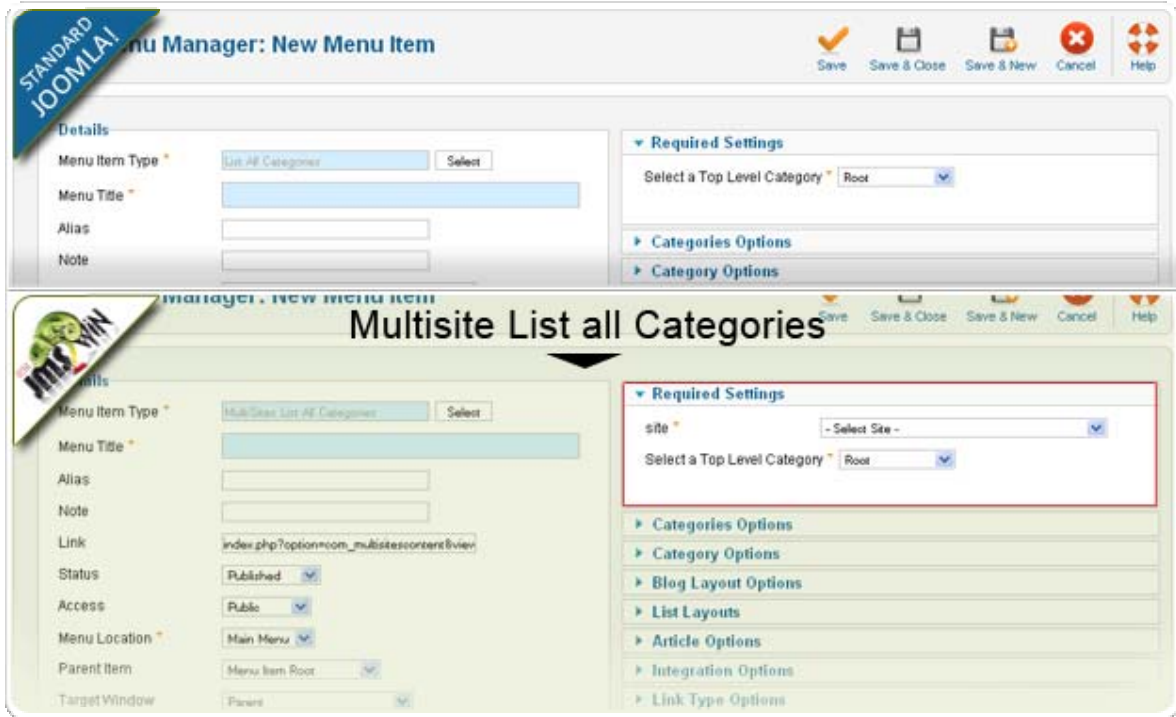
STANDARD JOOMLA!

nu Manager: New Menu Item

Save Save & Close Save & New Cancel Help

Details

Menu Item Type * List All Categories Select

Menu Title *

Alias

Note

▾ Required Settings

Select a Top Level Category * Root

▸ Categories Options

▸ Category Options

Manager: New Menu Item

Multisite List all Categories

Save Save & Close Save & New Cancel Help

JMS

ails

Menu Item Type * MultiSites List All Categories Select

Menu Title *

Alias

Note

Link index.php?option=com_multisitescontent&view

Status Published

Access Public

Menu Location * Main Menu

Parent Item Menu Item Root

Target Window Parent

▾ Required Settings

site * - Select Site -

Select a Top Level Category * Root

▸ Categories Options

▸ Category Options

▸ Blog Layout Options

▸ List Layouts

▸ Article Options

▸ Integration Options

▸ Link Type Options